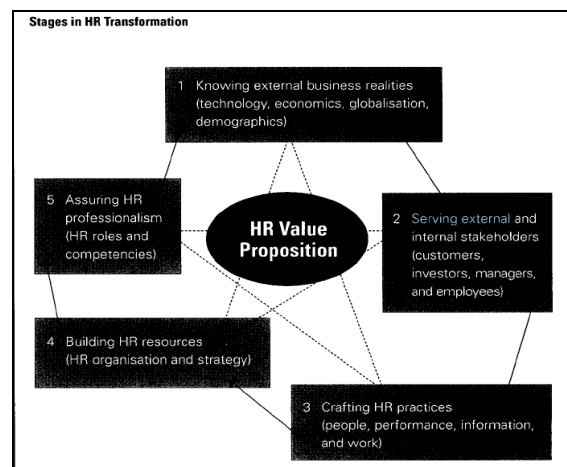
Stages in HR Transformation

1 Knowing external business realities (technology, economics, globalisation, demographics)

5 Assuring HR professionalism (HR roles and competencies)

HR Value Proposition

2 Serving external and internal stakeholders (customers, investors, managers, and employees)

4 Building HR resources (HR organisation and strategy)

3 Crafting HR practices (people, performance, information, and work)